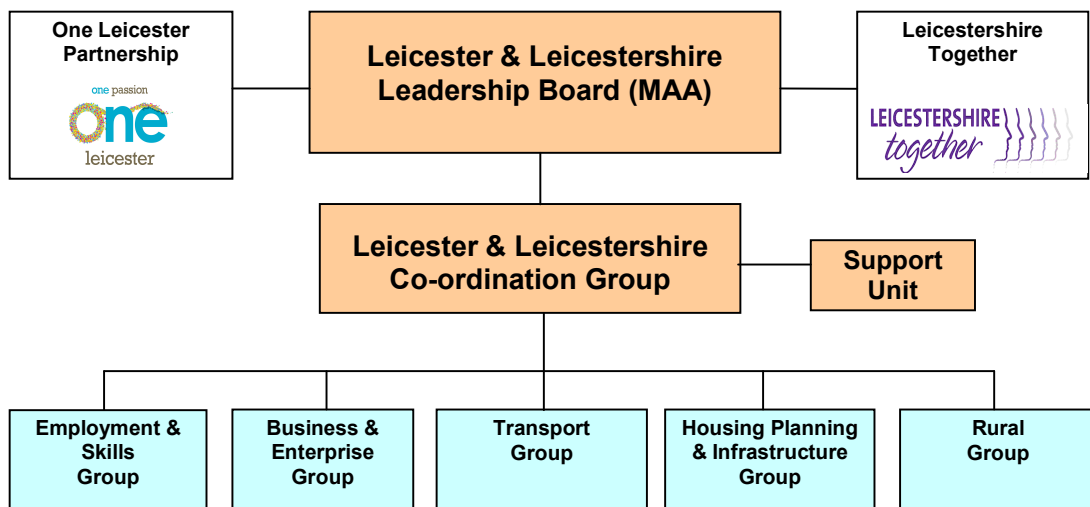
One Leicester Partnership

one passion
one
leicester

Leicester & Leicestershire Leadership Board (MAA)

Leicestershire Together

LEICESTERSHIRE
together

Leicester & Leicestershire Co-ordination Group

Support Unit

Employment & Skills Group

Business & Enterprise Group

Transport Group

Housing Planning & Infrastructure Group

Rural Group